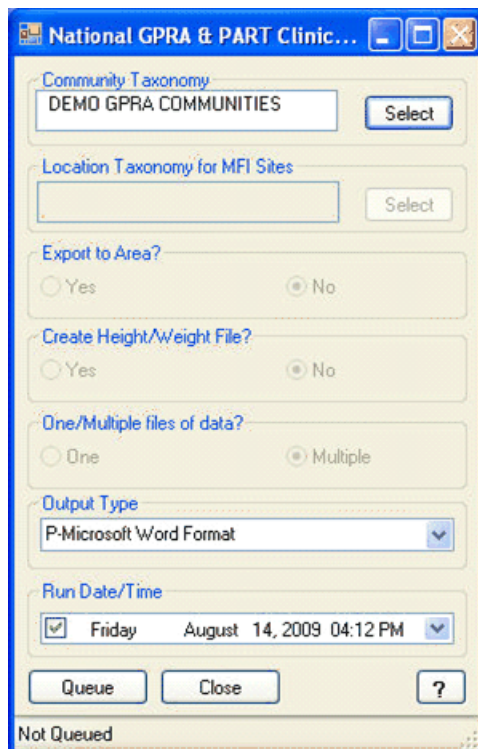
National GPRA & PART Clinic...

Community Taxonomy
DEMO GPRA COMMUNITIES
Select

Location Taxonomy for MFI Sites
Select

Export to Area?
Yes
No

Create Height/Weight File?
Yes
No

One/Multiple files of data?
One
Multiple

Output Type
P-Microsoft Word Format

Run Date/Time
Friday August 14, 2009 04:12 PM

Queue
Close
?

Not Queued